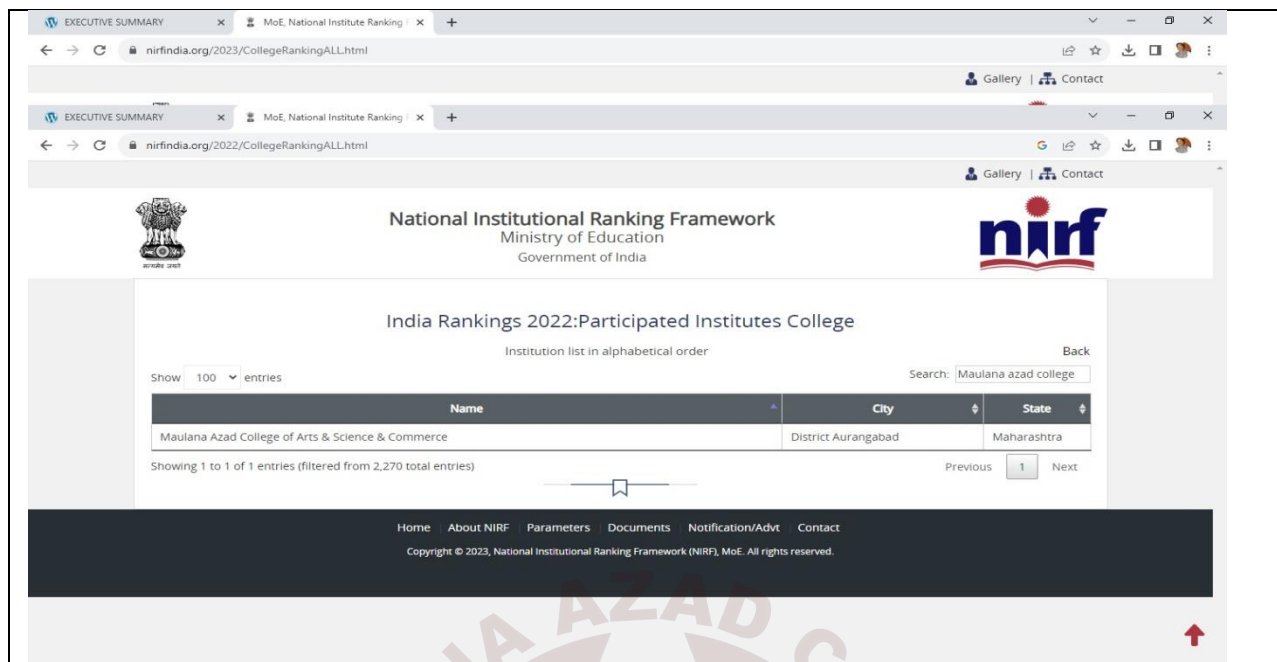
EXECUTIVE SUMMARY × MoE, National Institute Ranking × +

nirfindia.org/2023/CollegeRankingALL.html

Gallery | Contact

EXECUTIVE SUMMARY × MoE, National Institute Ranking × +

nirfindia.org/2022/CollegeRankingALL.html

Gallery | Contact

सत्यमेव जयते

National Institutional Ranking Framework
Ministry of Education
Government of India

nirf

India Rankings 2022:Participated Institutes College

Institution list in alphabetical order

Back

Show 100 entries

Search: Maulana azad college

| Name | City | State |
|---|---|---|
| Maulana Azad College of Arts & Science & Commerce | District Aurangabad | Maharashtra |

Showing 1 to 1 of 1 entries (filtered from 2,270 total entries)

Previous 1 Next

Home About NIRF Parameters Documents Notification/Advt Contact

Copyright © 2023, National Institutional Ranking Framework (NIRF), MoE. All rights reserved.

AZAD